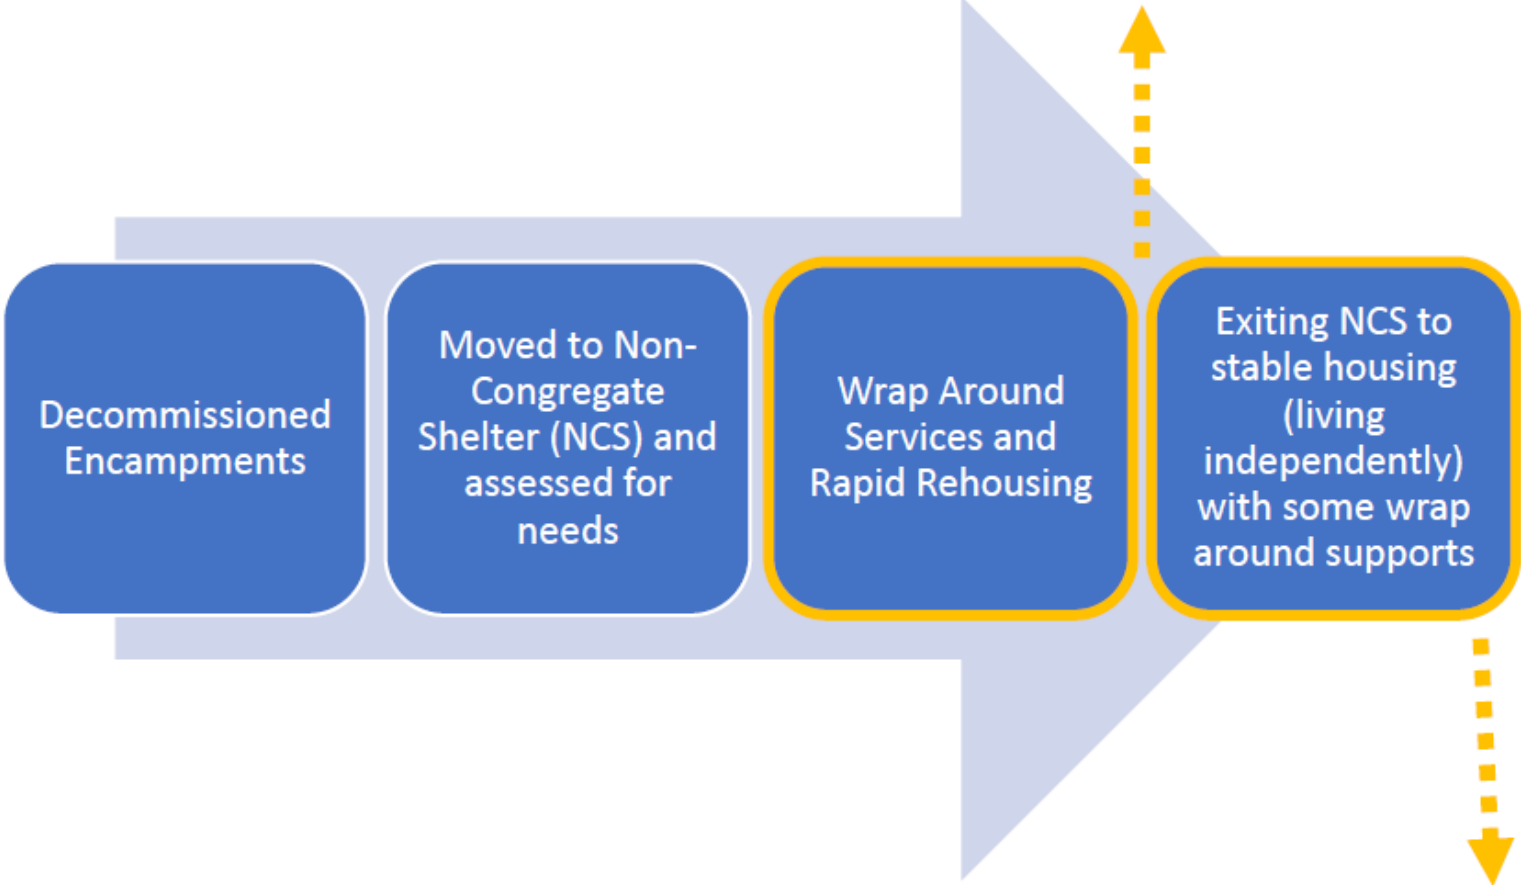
Decommissioned Encampments

Moved to Non-Congregate Shelter (NCS) and assessed for needs

Wrap Around Services and Rapid Rehousing

Exiting NCS to stable housing (living independently) with some wrap around supports